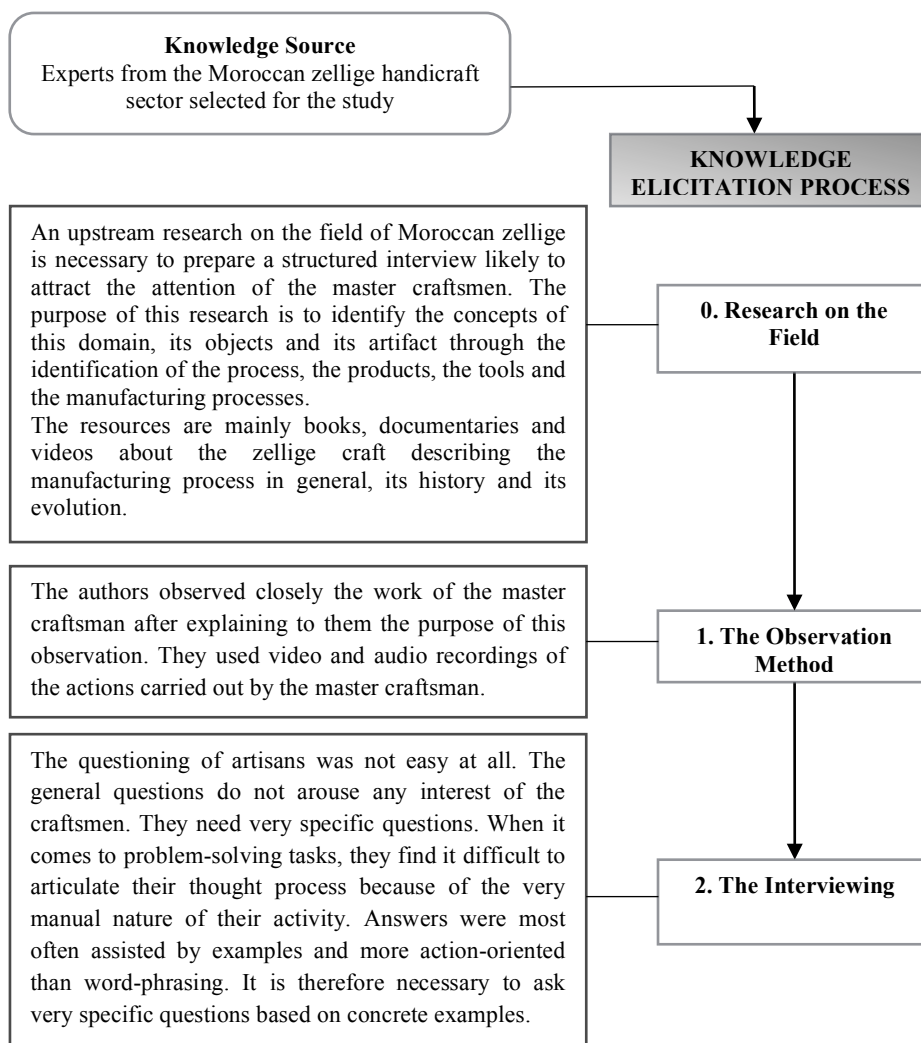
**Knowledge Source**
Experts from the Moroccan zellige handicraft sector selected for the study

**KNOWLEDGE ELICITATION PROCESS**

An upstream research on the field of Moroccan zellige is necessary to prepare a structured interview likely to attract the attention of the master craftsmen. The purpose of this research is to identify the concepts of this domain, its objects and its artifact through the identification of the process, the products, the tools and the manufacturing processes.
The resources are mainly books, documentaries and videos about the zellige craft describing the manufacturing process in general, its history and its evolution.

**0. Research on the Field**

The authors observed closely the work of the master craftsman after explaining to them the purpose of this observation. They used video and audio recordings of the actions carried out by the master craftsman.

**1. The Observation Method**

The questioning of artisans was not easy at all. The general questions do not arouse any interest of the craftsmen. They need very specific questions. When it comes to problem-solving tasks, they find it difficult to articulate their thought process because of the very manual nature of their activity. Answers were most often assisted by examples and more action-oriented than word-phrasing. It is therefore necessary to ask very specific questions based on concrete examples.

**2. The Interviewing**